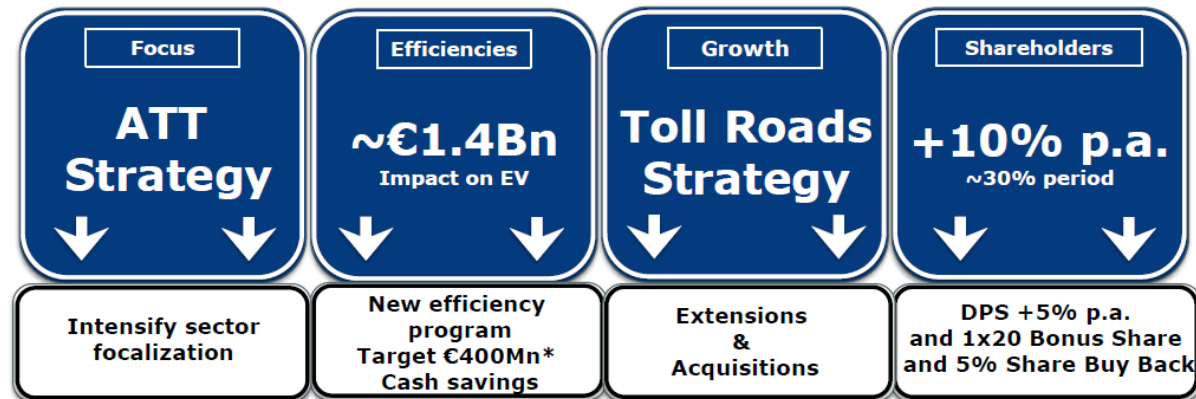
Focus

ATT Strategy

Intensify sector focalization

Efficiencies

~€1.4Bn
Impact on EV

New efficiency program
Target €400Mn*
Cash savings

Growth

Toll Roads Strategy

Extensions
&
Acquisitions

Shareholders

+10% p.a.
~30% period

DPS +5% p.a.
and 1x20 Bonus Share
and 5% Share Buy Back